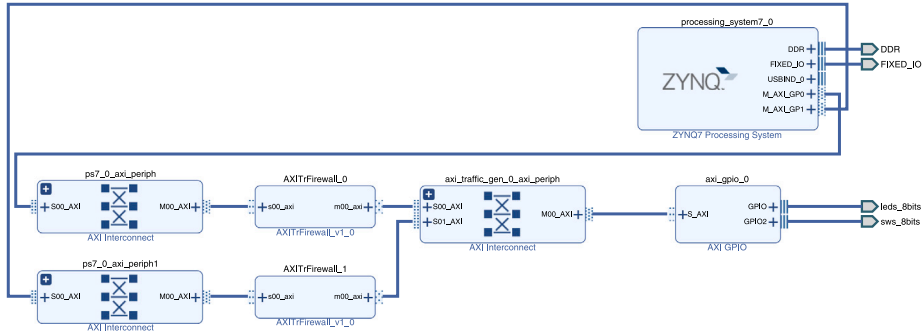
processing_system7_0

ZYNQ

DDR
FIXED_IO
USBIND_0
M_AXI_GP0
M_AXI_GP1

ZYNQ7 Processing System

DDR
FIXED_IO

ps7_0_axi_periph
S00_AXI
M00_AXI
AXI Interconnect

AXITrFirewall_0
s00_axi
m00_axi
AXITrFirewall_v1_0

axi_traffic_gen_0_axi_periph
S00_AXI
S01_AXI
M00_AXI
AXI Interconnect

axi_gpio_0
S_AXI
GPIO
GPIO2
AXI GPIO

leds_8bits
sws_8bits

ps7_0_axi_periph1
S00_AXI
M00_AXI
AXI Interconnect

AXITrFirewall_1
s00_axi
m00_axi
AXITrFirewall_v1_0